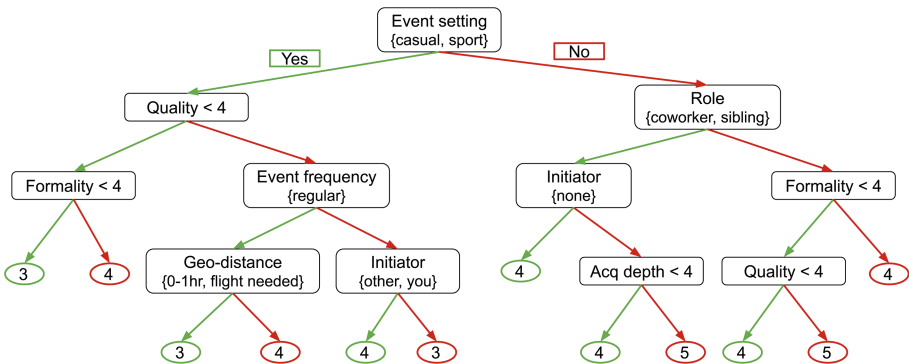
Event setting
{casual, sport}

Yes

No

Quality < 4

Role
{coworker, sibling}

Formality < 4

Event frequency
{regular}

Initiator
{none}

Formality < 4

3

4

Geo-distance
{0-1hr, flight needed}

Initiator
{other, you}

4

Acq depth < 4

Quality < 4

4

3

4

4

3

4

5

4

5